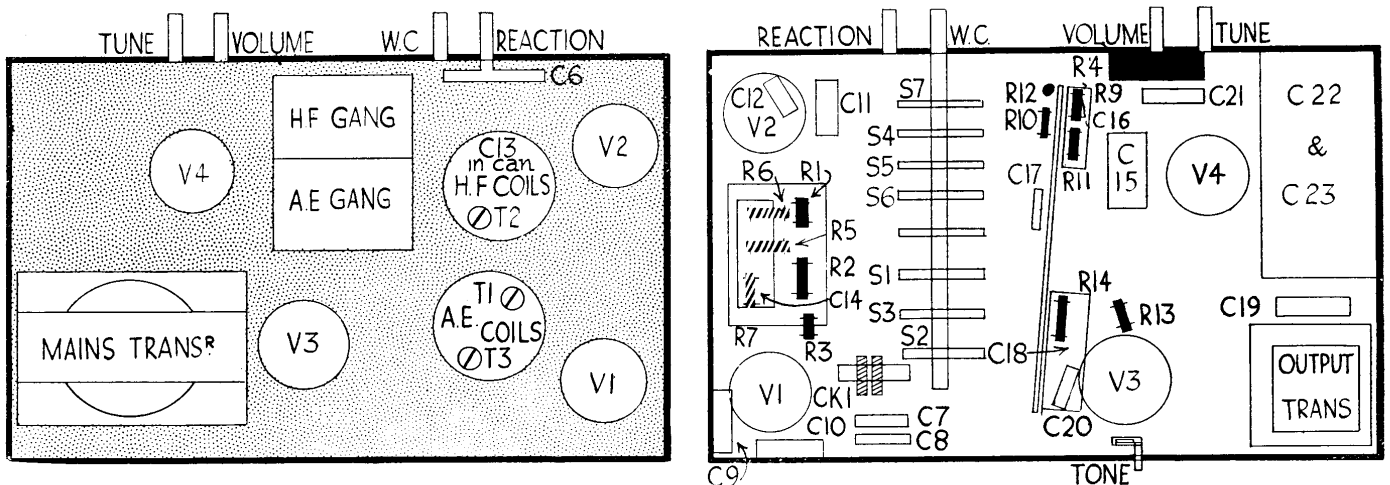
TUNE VOLUME W.C REACTION

C6

H.F GANG

A.E GANG

V4

C13 in can H.F COILS T2

V2

MAINS TRANS$^{R}$

V3

T1 A.E. COILS T3

V1

REACTION W.C. VOLUME TUNE

R4

C12 V2

C11

S7

S4

S5

S6

S1

S3

S2

R12

R9

R10

C16

C21

C 22 & C 23

C17

R11

C 15

V4

R6

R1

R5

R2

C14

R7

R3

R14

R13

C19

C18

V3

OUTPUT TRANS

V1

CK1

C7

C10

C8

C20

C9

TONE